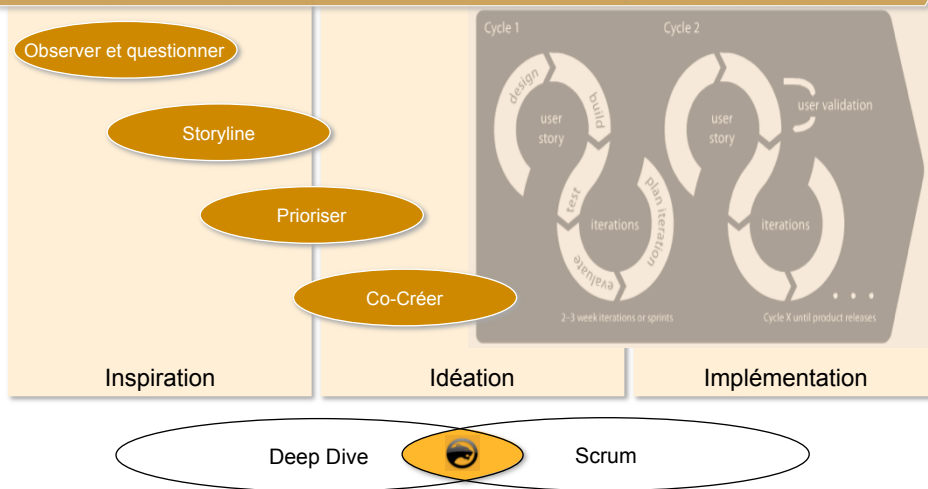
Observer et questionner

Storyline

Prioriser

Co-Créer

Cycle 1

design

build

user story

test

iterations

plan iteration

evaluate

2–3 week iterations or sprints

Cycle 2

user validation

user story

iterations

Cycle X until product releases

Inspiration

Idéation

Implémentation

Deep Dive

Scrum